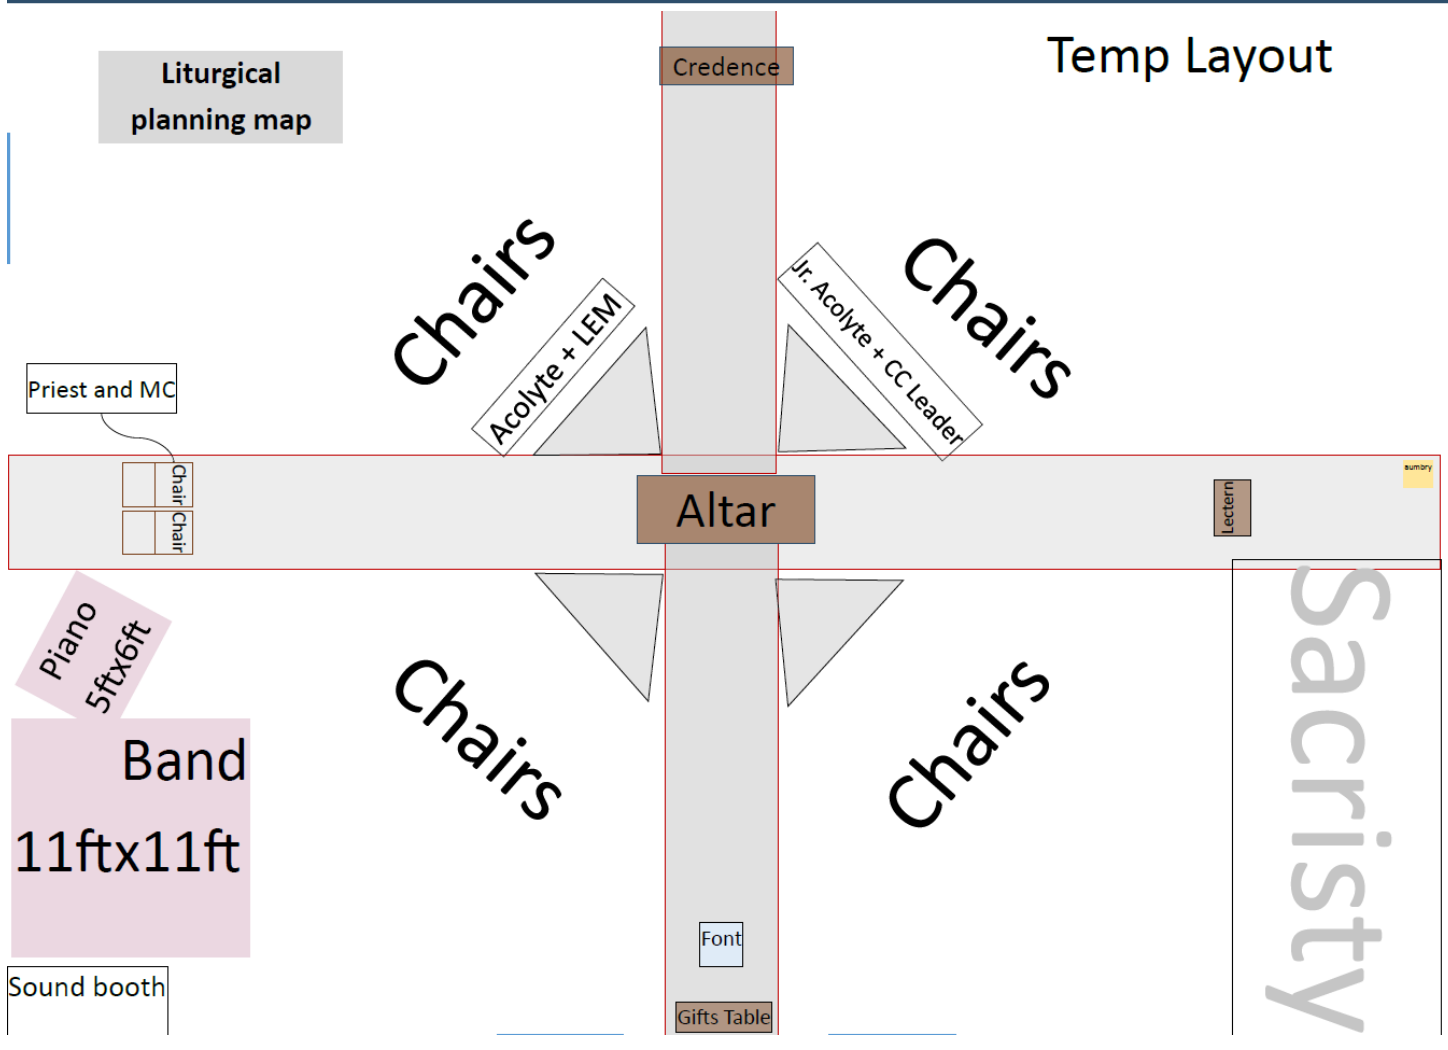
Liturgical planning map

Credence

Temp Layout

Chairs

Acolyte + LEM

Jr. Acolyte + CC Leader

Chairs

Priest and MC

Chair

Chair

Altar

Lectern

aumbry

Piano 5ftx6ft

Chairs

Chairs

Sacristy

Band

11ftx11ft

Font

Sound booth

Gifts Table